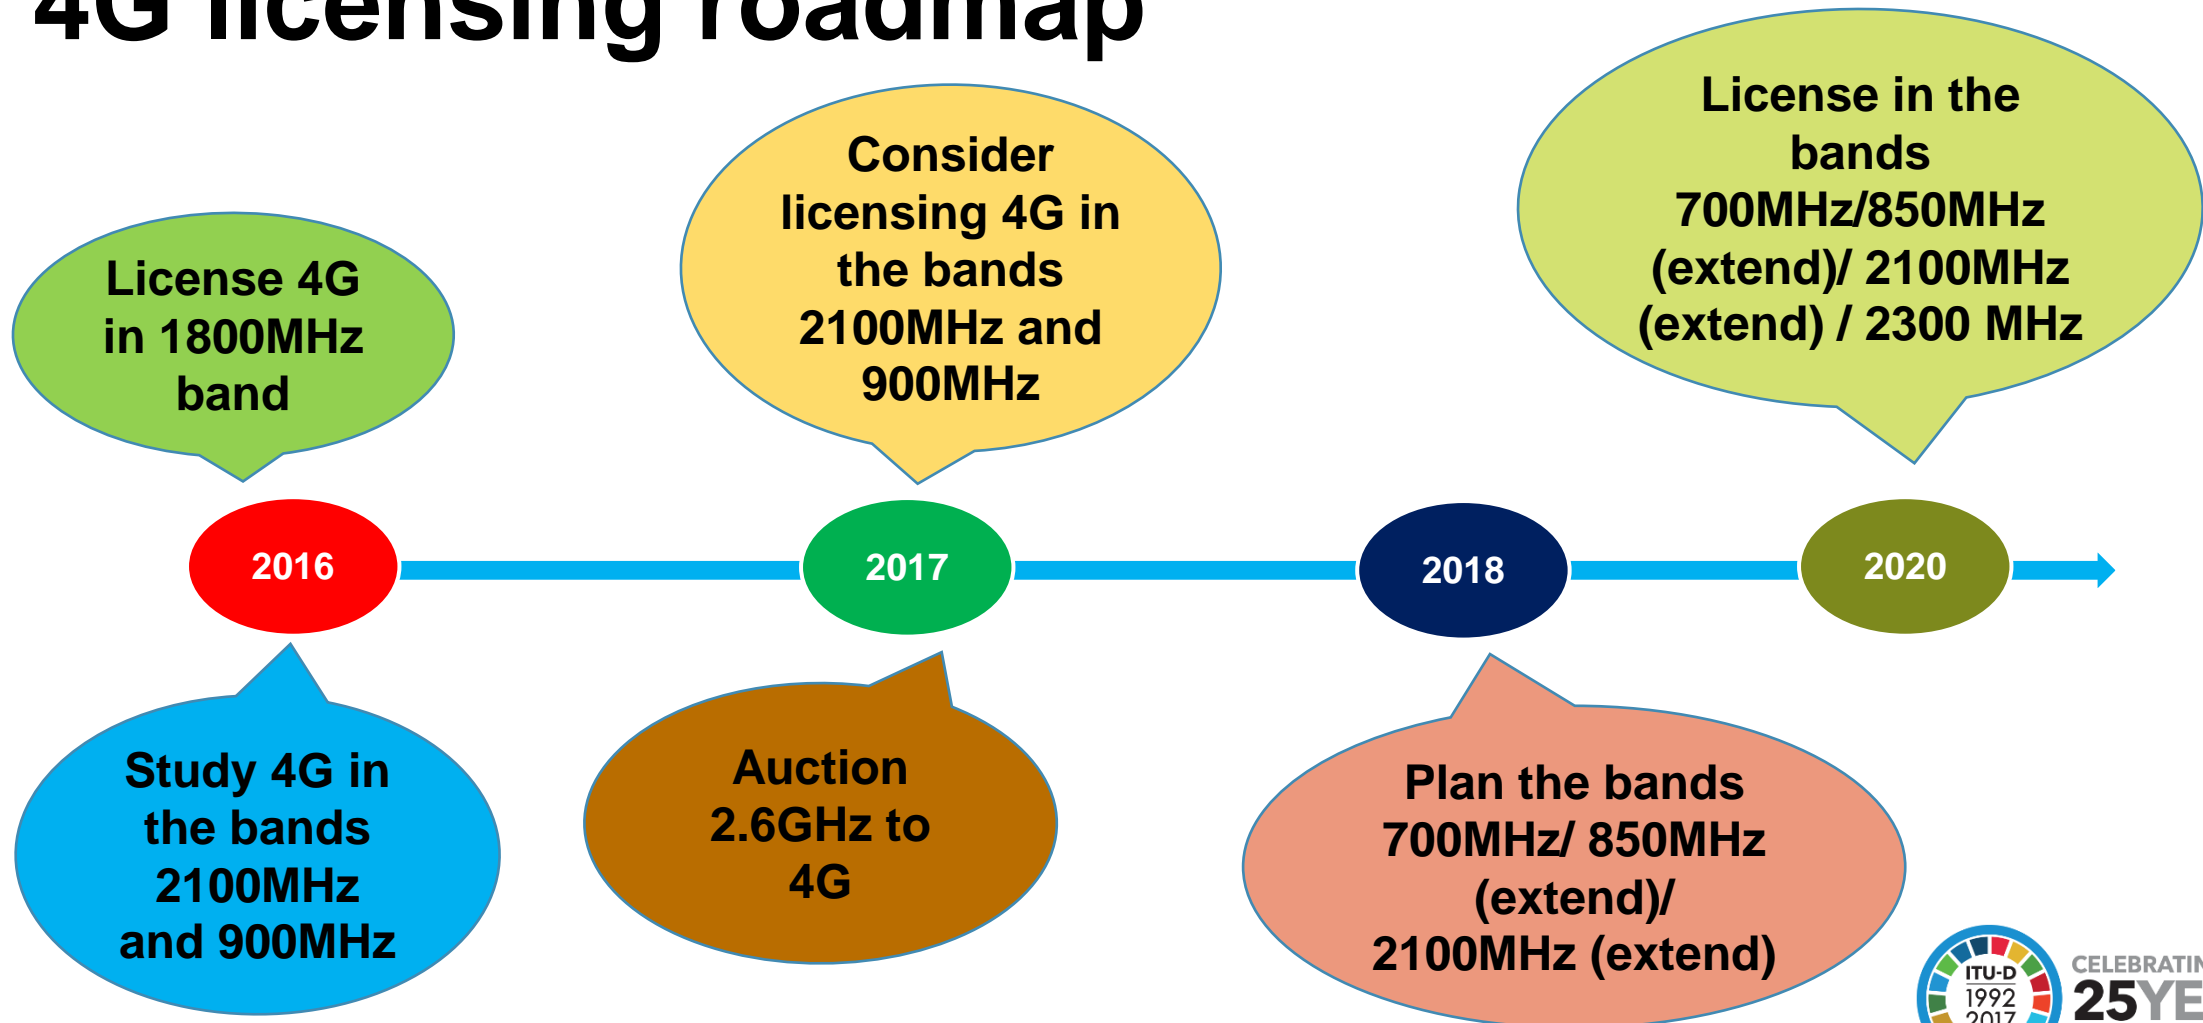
4G licensing roadmap

License 4G in 1800MHz band

Consider licensing 4G in the bands 2100MHz and 900MHz

License in the bands 700MHz/850MHz (extend)/ 2100MHz (extend) / 2300 MHz

2016

2017

2018

2020

Study 4G in the bands 2100MHz and 900MHz

Auction 2.6GHz to 4G

Plan the bands 700MHz/ 850MHz (extend)/ 2100MHz (extend)

ITU-D 1992 2017

CELEBRATIN

25YE